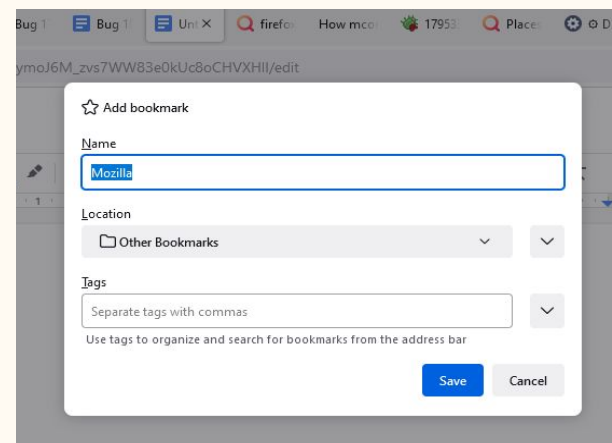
Bug 1 | Bug 1 | Unt × | firefo | How mco | 17953 | Place | D

ymoJ6M_zvs7WW83e0kUc8oCHVXHIl/edit

Add bookmark

Name

Mozilla

Location

Other Bookmarks

Tags

Separate tags with commas

Use tags to organize and search for bookmarks from the address bar

Save

Cancel

1